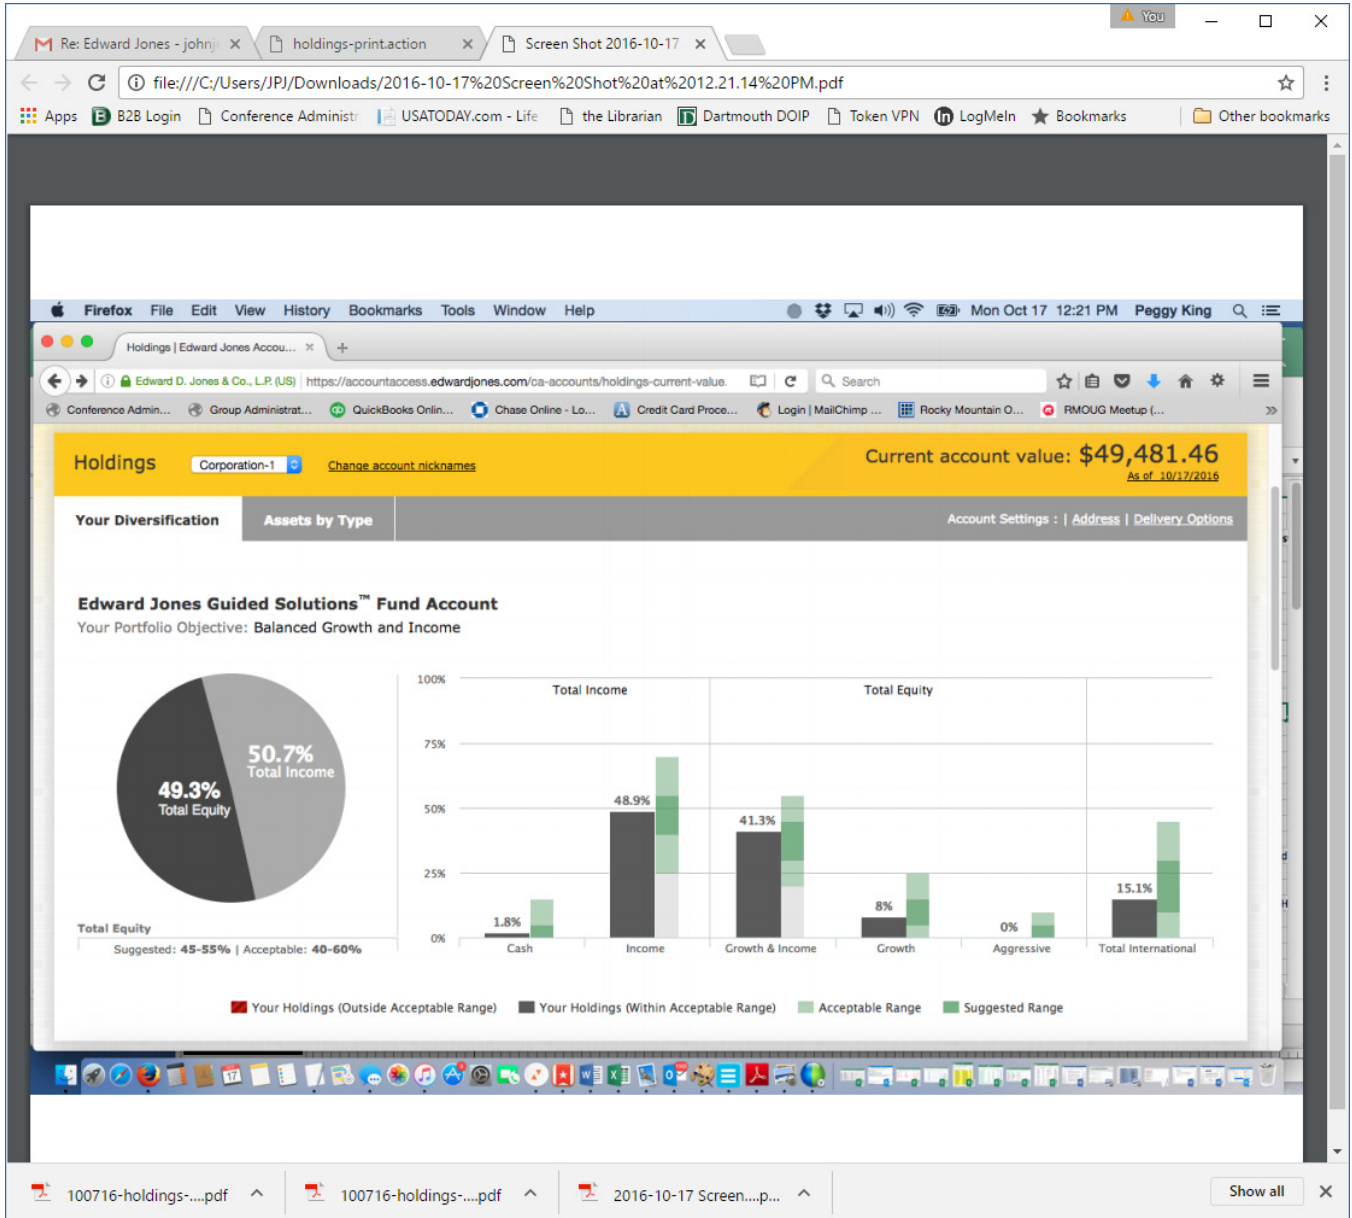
You

Re: Edward Jones - johnj ×
holdings-print.action ×
Screen Shot 2016-10-17 ×

file:///C:/Users/JPJ/Downloads/2016-10-17%20Screen%20Shot%20at%2012.21.14%20PM.pdf

Apps B2B Login Conference Administr USATODAY.com - Life the Librarian Dartmouth DOIP Token VPN LogMeIn Bookmarks Other bookmarks

Firefox File Edit View History Bookmarks Tools Window Help Mon Oct 17 12:21 PM Peggy King

Holdings | Edward Jones Accou... ×

Edward D. Jones & Co., L.P. (US) https://accountaccess.edwardjones.com/ca-accounts/holdings-current-value. Search

Conference Admin... Group Administrat... QuickBooks Onlin... Chase Online - Lo... Credit Card Proce... Login | MailChimp ... Rocky Mountain O... RMOUG Meetup (...

Holdings Corporation-1 Change account nicknames Current account value: $49,481.46 As of 10/17/2016

Your Diversification Assets by Type Account Settings : | Address | Delivery Options

Edward Jones Guided Solutions™ Fund Account
Your Portfolio Objective: Balanced Growth and Income

50.7% Total Income
49.3% Total Equity

Total Equity
Suggested: 45-55% | Acceptable: 40-60%

100% 75% 50% 25% 0%
Total Income Total Equity
1.8% 48.9% 41.3% 8% 0% 15.1%
Cash Income Growth & Income Growth Aggressive Total International

Your Holdings (Outside Acceptable Range) Your Holdings (Within Acceptable Range) Acceptable Range Suggested Range

100716-holdings-....pdf 100716-holdings-....pdf 2016-10-17 Screen....p... Show all ×